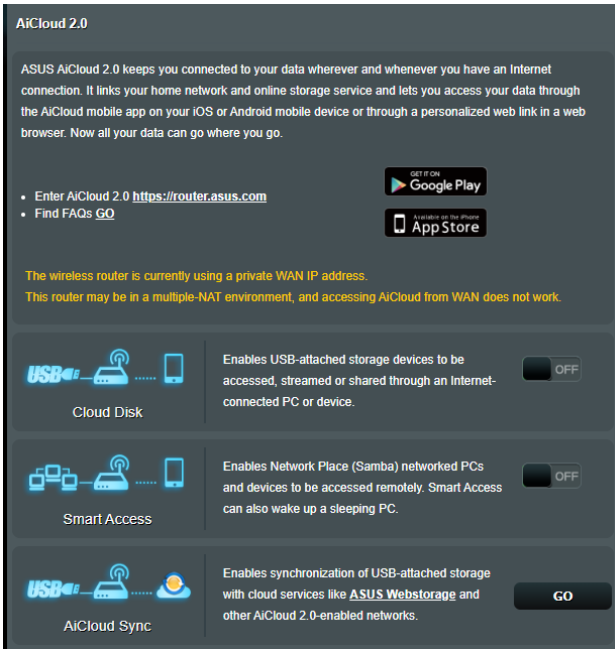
AiCloud 2.0

ASUS AiCloud 2.0 keeps you connected to your data wherever and whenever you have an Internet connection. It links your home network and online storage service and lets you access your data through the AiCloud mobile app on your iOS or Android mobile device or through a personalized web link in a web browser. Now all your data can go where you go.

• Enter AiCloud 2.0 https://router.asus.com
• Find FAQs GO

GET IT ON Google Play

Available on the iPhone App Store

The wireless router is currently using a private WAN IP address.
This router may be in a multiple-NAT environment, and accessing AiCloud from WAN does not work.

USB

Cloud Disk

Enables USB-attached storage devices to be accessed, streamed or shared through an Internet-connected PC or device.

OFF

Smart Access

Enables Network Place (Samba) networked PCs and devices to be accessed remotely. Smart Access can also wake up a sleeping PC.

OFF

USB

AiCloud Sync

Enables synchronization of USB-attached storage with cloud services like ASUS Webstorage and other AiCloud 2.0-enabled networks.

GO